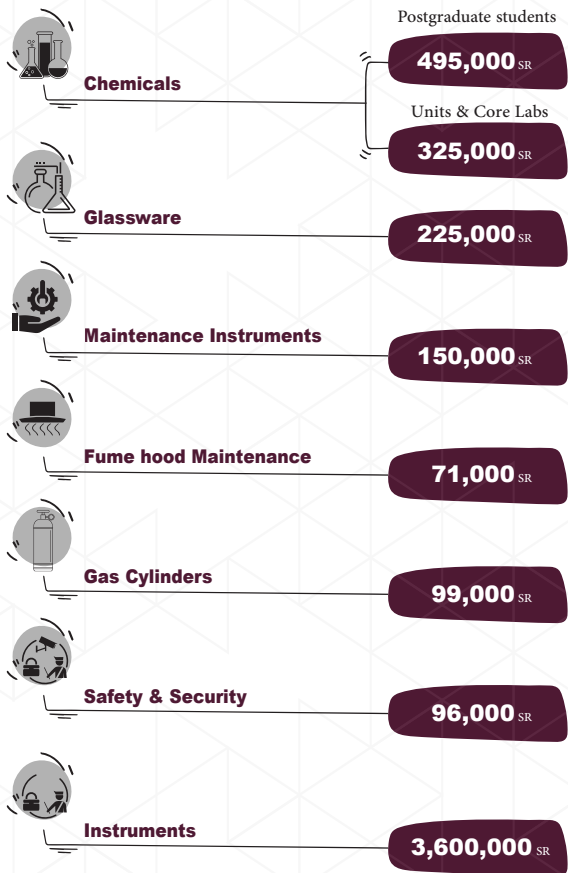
Chemicals

Postgraduate students

495,000 SR

Units & Core Labs

325,000 SR

Glassware

225,000 SR

Maintenance Instruments

150,000 SR

Fume hood Maintenance

71,000 SR

Gas Cylinders

99,000 SR

Safety & Security

96,000 SR

Instruments

3,600,000 SR